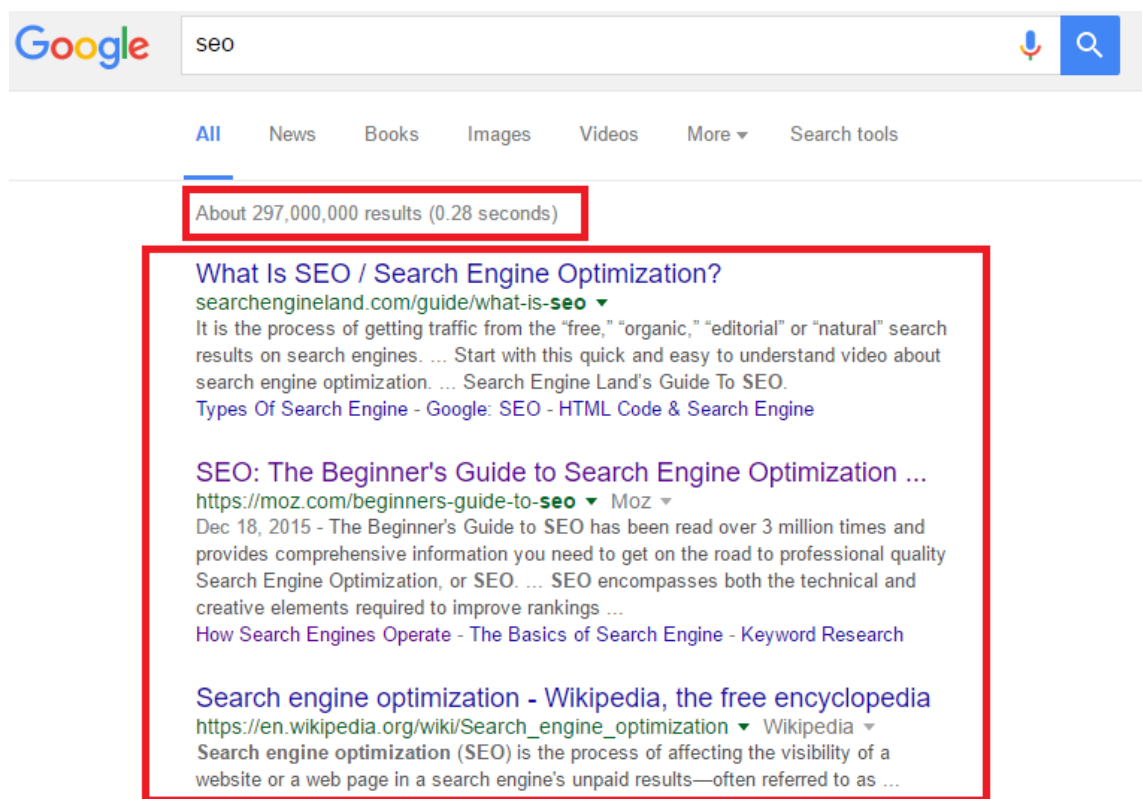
Google

seo

All News Books Images Videos More Search tools

About 297,000,000 results (0.28 seconds)

What Is SEO / Search Engine Optimization?
searchengineland.com/guide/what-is-seo
It is the process of getting traffic from the "free," "organic," "editorial" or "natural" search results on search engines. ... Start with this quick and easy to understand video about search engine optimization. ... Search Engine Land's Guide To SEO.
Types Of Search Engine - Google: SEO - HTML Code & Search Engine

SEO: The Beginner's Guide to Search Engine Optimization ...
https://moz.com/beginners-guide-to-seo Moz
Dec 18, 2015 - The Beginner's Guide to SEO has been read over 3 million times and provides comprehensive information you need to get on the road to professional quality Search Engine Optimization, or SEO. ... SEO encompasses both the technical and creative elements required to improve rankings ...
How Search Engines Operate - The Basics of Search Engine - Keyword Research

Search engine optimization - Wikipedia, the free encyclopedia
https://en.wikipedia.org/wiki/Search_engine_optimization Wikipedia
Search engine optimization (SEO) is the process of affecting the visibility of a website or a web page in a search engine's unpaid results—often referred to as ...